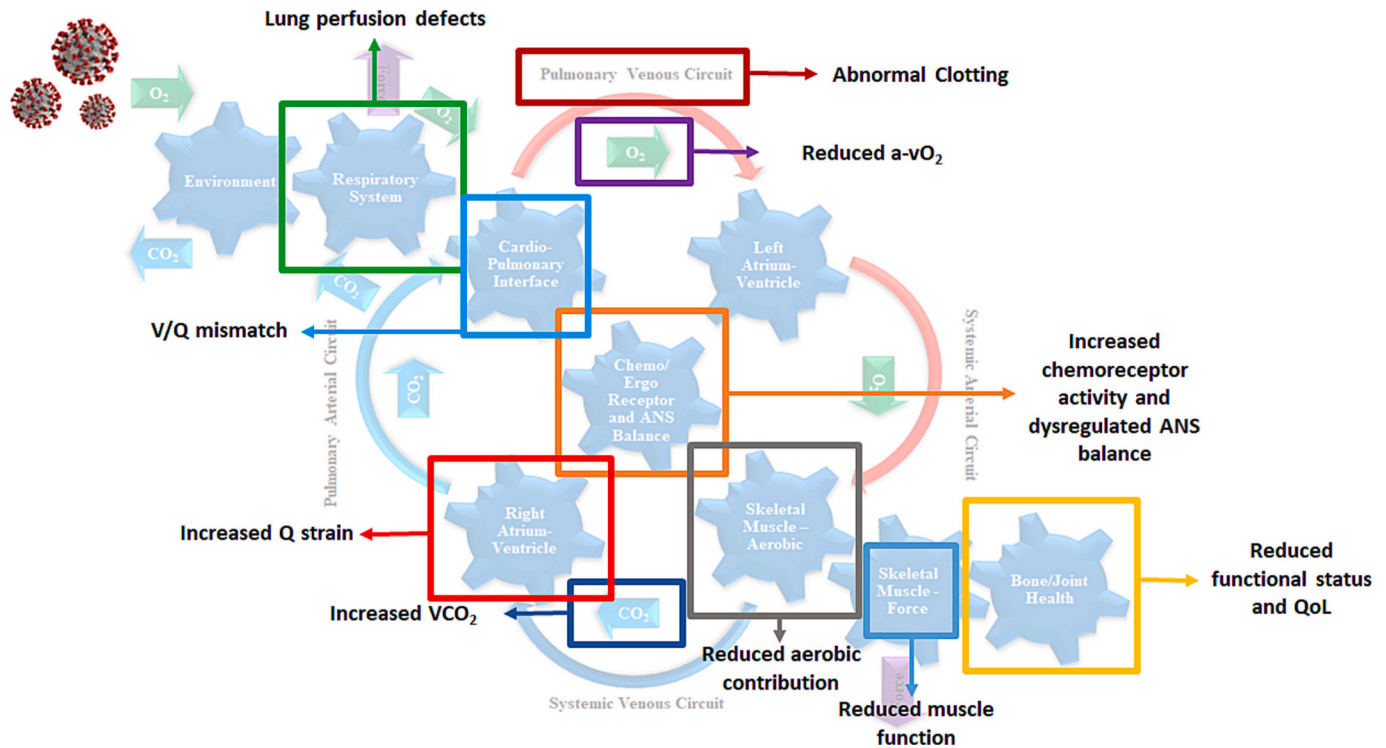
Lung perfusion defects

Pulmonary Venous Circuit

Abnormal Clotting

$O_2$

Force

$O_2$

$O_2$

Reduced a-v$O_2$

Environment

Respiratory System

$CO_2$

$CO_2$

Cardio-Pulmonary Interface

Left Atrium-Ventricle

V/Q mismatch

Pulmonary Arterial Circuit

$CO_2$

Systemic Arterial Circuit

Chemo/ Ergo Receptor and ANS Balance

$O_2$

Increased chemoreceptor activity and dysregulated ANS balance

Increased Q strain

Right Atrium-Ventricle

Skeletal Muscle – Aerobic

Skeletal Muscle - Force

Bone/Joint Health

Reduced functional status and QoL

Increased V$CO_2$

$CO_2$

Reduced aerobic contribution

Force

Systemic Venous Circuit

Reduced muscle function